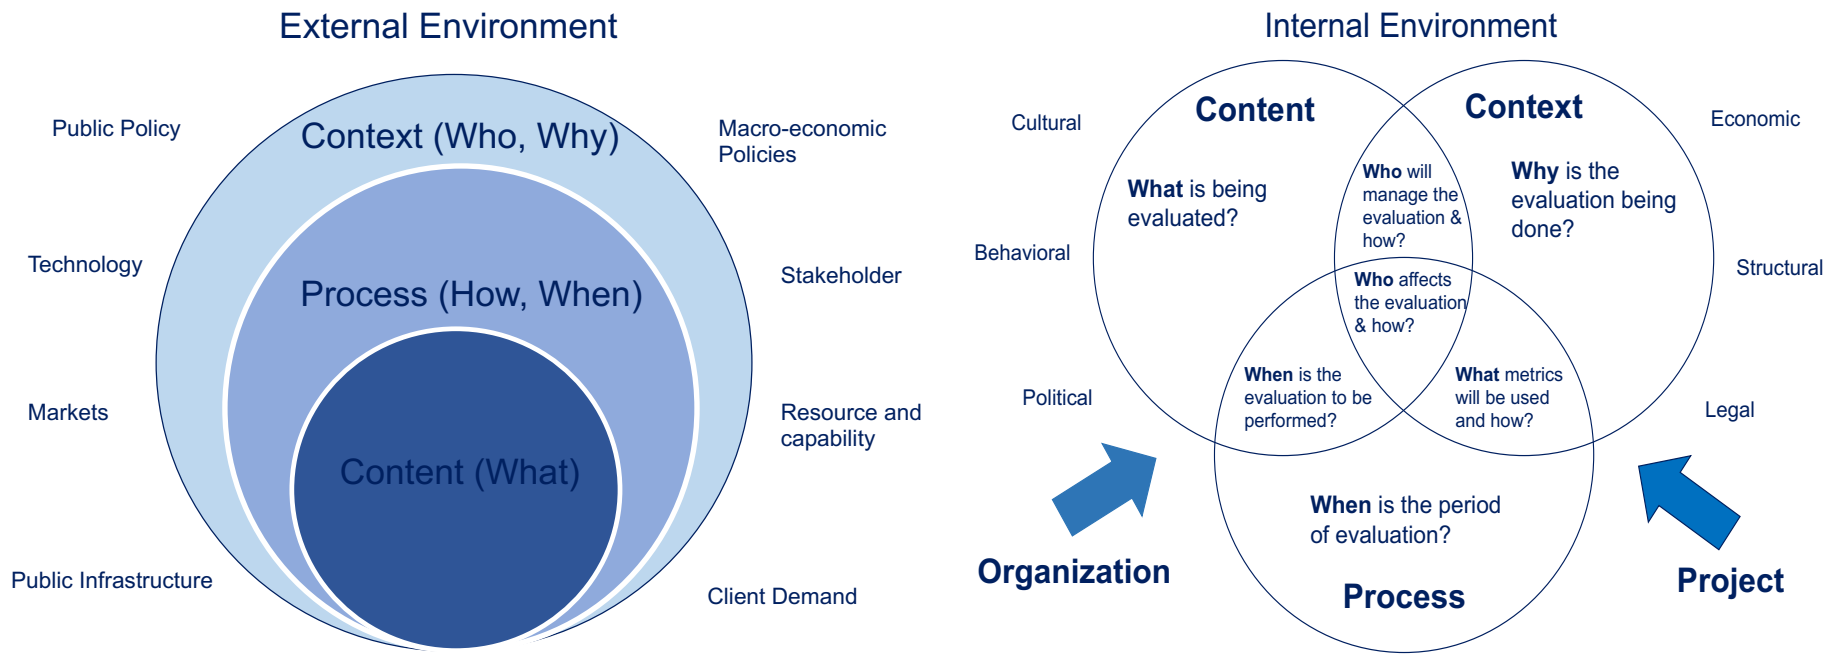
External Environment

Public Policy

Technology

Markets

Public Infrastructure

Context (Who, Why)

Process (How, When)

Content (What)

Macro-economic Policies

Stakeholder

Resource and capability

Client Demand

Internal Environment

Cultural

Behavioral

Political

Content

What is being evaluated?

Context

Why is the evaluation being done?

Economic

Structural

Legal

Who will manage the evaluation & how?

Who affects the evaluation & how?

When is the evaluation to be performed?

What metrics will be used and how?

When is the period of evaluation?

Process

Organization

Project